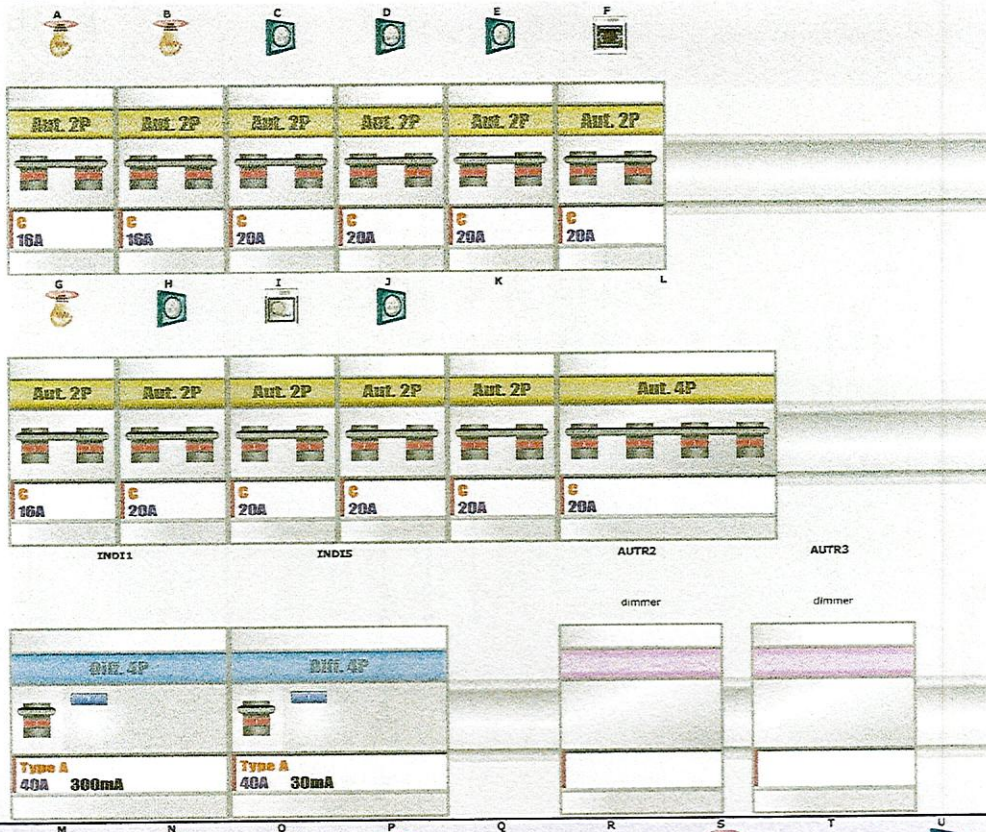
A B C D E F

Aut. 2P
C
16A

Aut. 2P
C
16A

Aut. 2P
C
20A

Aut. 2P
C
20A

Aut. 2P
C
20A

Aut. 2P
C
20A

G H I J K L

Aut. 2P
C
16A

Aut. 2P
C
20A

Aut. 2P
C
20A

Aut. 2P
C
20A

Aut. 2P
C
20A

Aut. 4P
C
20A

INDI1 INDI5 AUTR2 AUTR3

dimmer dimmer

Diff. 4P
Type A
40A 300mA

Diff. 4P
Type A
40A 30mA

M N O P Q R S T U